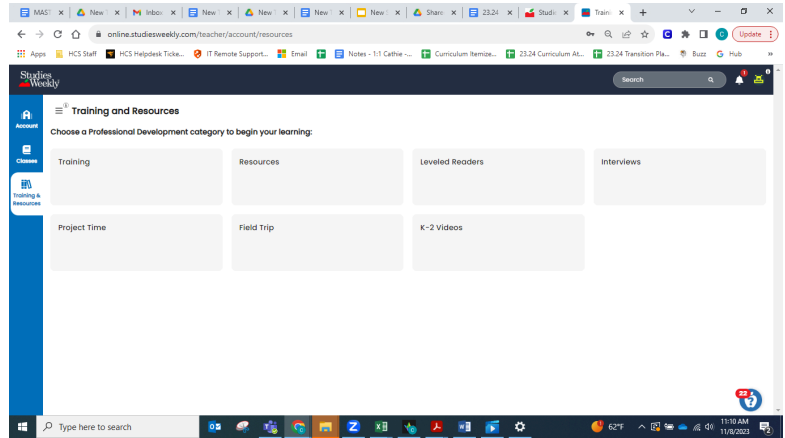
MAST | New | Inbox | New | New | New | New | Share | 23.24 | Studi | Traini

online.studiesweekly.com/teacher/account/resources

Update

Apps | HCS Staff | HCS Helpdesk Ticke... | IT Remote Support... | Email | Notes - 1:1 Cathie -... | Curriculum Itemize... | 23.24 Curriculum At... | 23.24 Transition Pla... | Buzz | Hub

Studies Weekly

Search

Account

Classes

Training & Resources

Training and Resources

Choose a Professional Development category to begin your learning:

Training

Resources

Leveled Readers

Interviews

Project Time

Field Trip

K-2 Videos

22

Type here to search

62°F

11:10 AM
11/8/2023